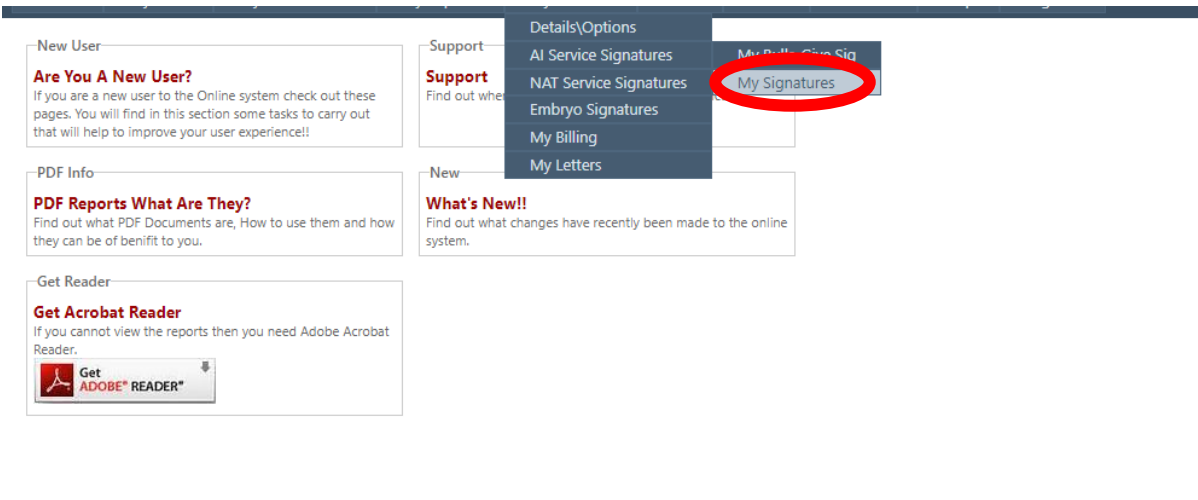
New User

Are You A New User?

If you are a new user to the Online system check out these pages. You will find in this section some tasks to carry out that will help to improve your user experience!!

Support

Support

Find out wher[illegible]

Details\Options

AI Service Signatures

NAT Service Signatures

Embryo Signatures

My Billing

My Letters

My Bulls Give Sig

My Signatures

PDF Info

PDF Reports What Are They?

Find out what PDF Documents are, How to use them and how they can be of benifit to you.

New

What's New!!

Find out what changes have recently been made to the online system.

Get Reader

Get Acrobat Reader

If you cannot view the reports then you need Adobe Acrobat Reader.

Get ADOBE® READER®